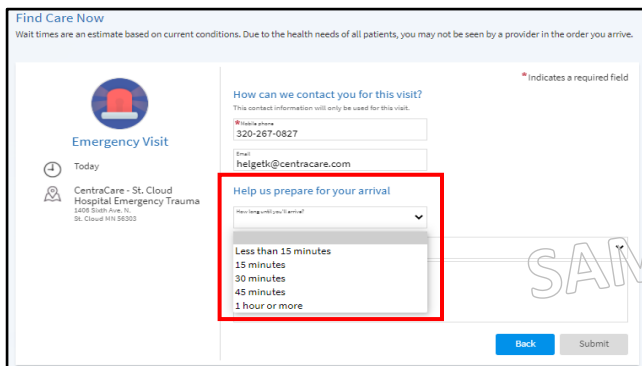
Find Care Now
Wait times are an estimate based on current conditions. Due to the health needs of all patients, you may not be seen by a provider in the order you arrive.

*Indicates a required field

Emergency Visit

Today

CentraCare - St. Cloud Hospital Emergency Trauma
1406 Sixth Ave. N.
St. Cloud MN 56303

How can we contact you for this visit?
This contact information will only be used for this visit.

*Mobile phone
320-267-0827

Email
helgetk@centracare.com

Help us prepare for your arrival

How long until you'll arrive?

Less than 15 minutes
15 minutes
30 minutes
45 minutes
1 hour or more

SAM

Back
Submit